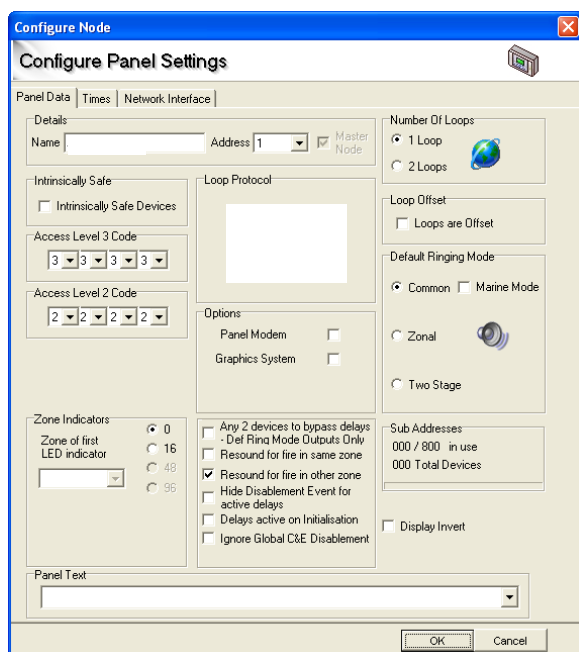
Configure Node

Configure Panel Settings

Panel Data | Times | Network Interface

Details

Name

Address 1

Master Node

Number Of Loops

1 Loop

2 Loops

Intrinsically Safe

Intrinsically Safe Devices

Loop Protocol

Loop Offset

Loops are Offset

Access Level 3 Code

3 3 3 3

Access Level 2 Code

2 2 2 2

Default Ringing Mode

Common

Marine Mode

Zonal

Two Stage

Options

Panel Modem

Graphics System

Zone Indicators

Zone of first LED indicator

0

16

48

96

Any 2 devices to bypass delays - Def Ring Mode Outputs Only

Resound for fire in same zone

Resound for fire in other zone

Hide Disablement Event for active delays

Delays active on Initialisation

Ignore Global C&E Disablement

Sub Addresses

000 / 800 in use

000 Total Devices

Display Invert

Panel Text

OK

Cancel